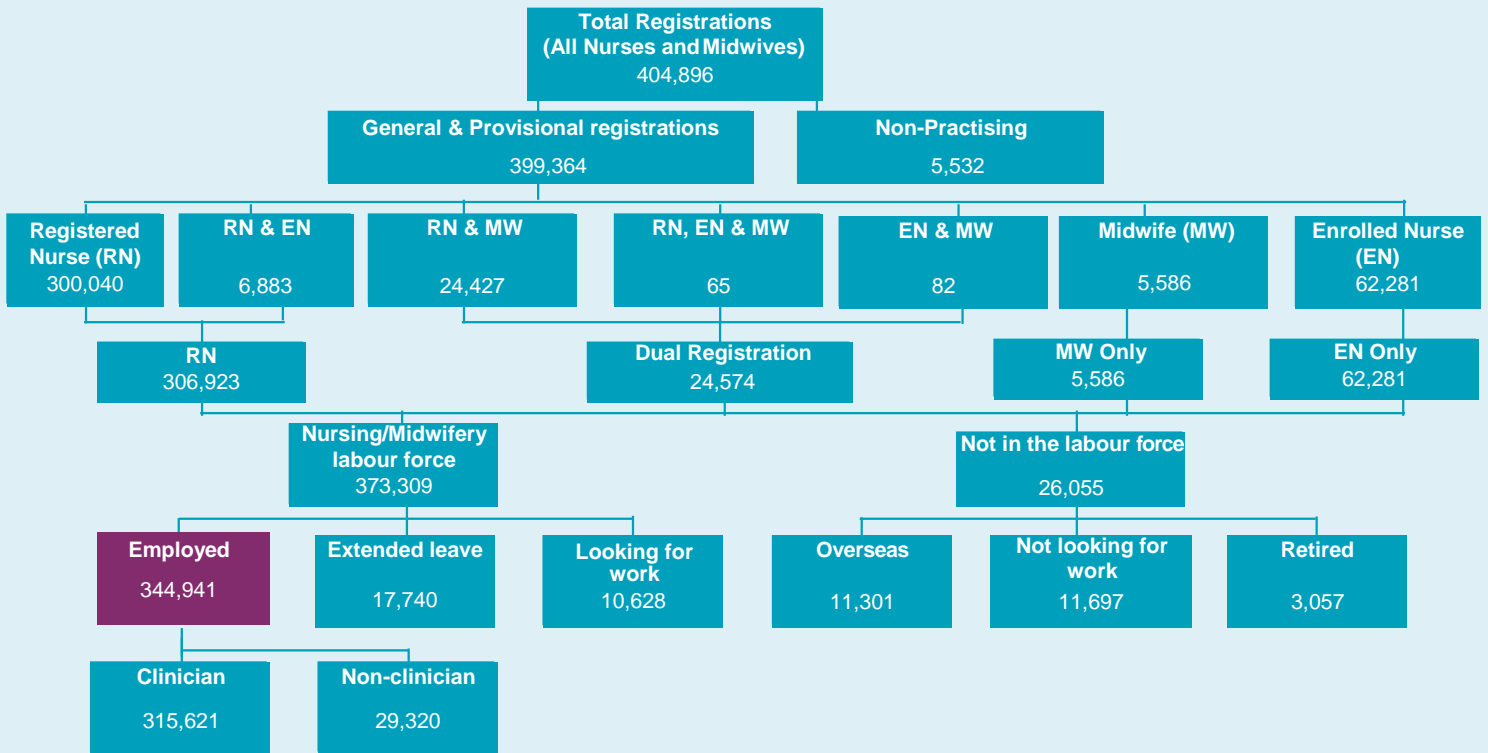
Total Registrations (All Nurses and Midwives)
404,896

General & Provisional registrations
399,364

Non-Practising
5,532

Registered Nurse (RN)
300,040

RN & EN
6,883

RN & MW
24,427

RN, EN & MW
65

EN & MW
82

Midwife (MW)
5,586

Enrolled Nurse (EN)
62,281

RN
306,923

Dual Registration
24,574

MW Only
5,586

EN Only
62,281

Nursing/Midwifery labour force
373,309

Not in the labour force
26,055

Employed
344,941

Extended leave
17,740

Looking for work
10,628

Overseas
11,301

Not looking for work
11,697

Retired
3,057

Clinician
315,621

Non-clinician
29,320